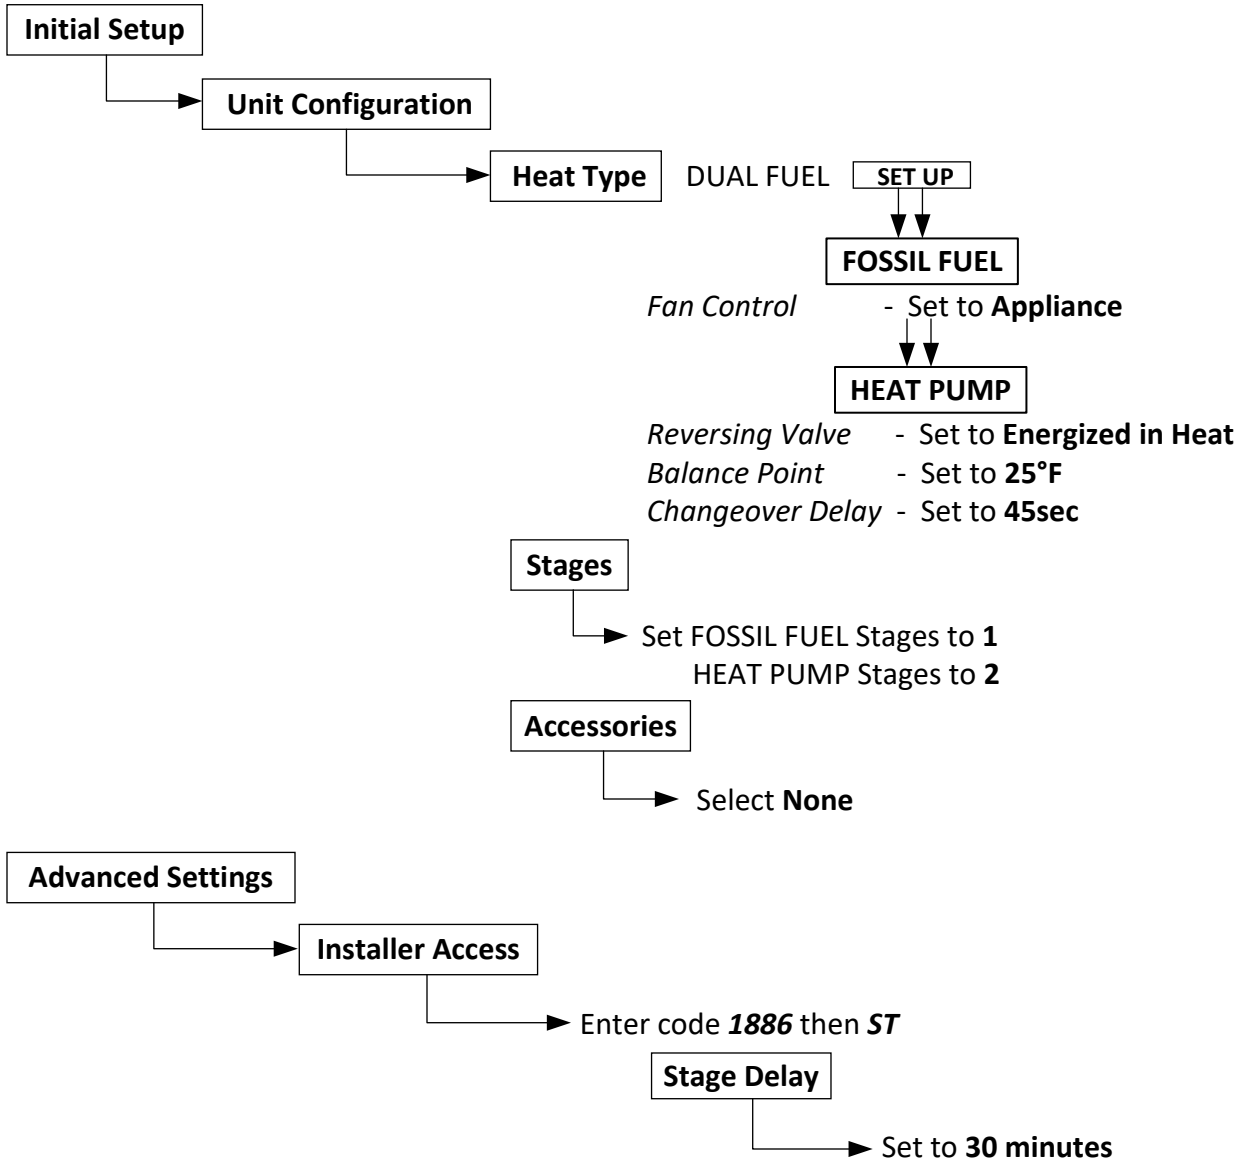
Initial Setup

Unit Configuration

Heat Type DUAL FUEL SET UP

FOSSIL FUEL

Fan Control - Set to Appliance

HEAT PUMP

Reversing Valve - Set to Energized in Heat
Balance Point - Set to 25°F
Changeover Delay - Set to 45sec

Stages

Set FOSSIL FUEL Stages to 1
HEAT PUMP Stages to 2

Accessories

Select None

Advanced Settings

Installer Access

Enter code 1886 then ST

Stage Delay

Set to 30 minutes